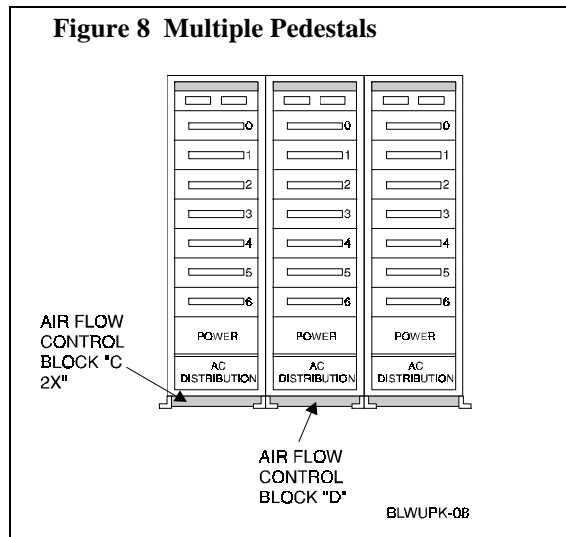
Figure 8 Multiple Pedestals

0
1
2
3
4
5
6
POWER
AC DISTRIBUTION

0
1
2
3
4
5
6
POWER
AC DISTRIBUTION

0
1
2
3
4
5
6
POWER
AC DISTRIBUTION

AIR FLOW CONTROL BLOCK "C 2X"

AIR FLOW CONTROL BLOCK "D"

BLWUPK-08